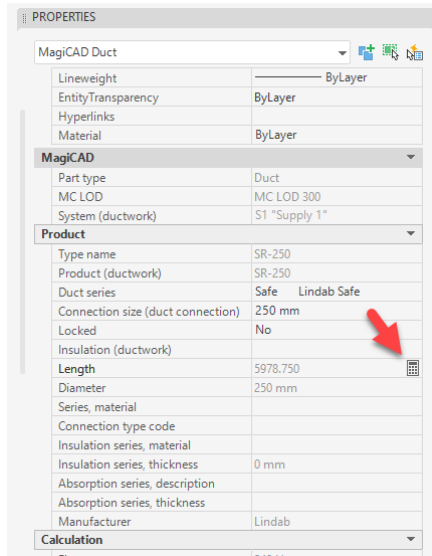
PROPERTIES

MagiCAD Duct

| | |
|---|---|
| Lineweight | ByLayer |
| EntityTransparency | ByLayer |
| Hyperlinks | |
| Material | ByLayer |

MagiCAD

| | |
|---|---|
| Part type | Duct |
| MC LOD | MC LOD 300 |
| System (ductwork) | S1 "Supply 1" |

Product

| | |
|---|---|
| Type name | SR-250 |
| Product (ductwork) | SR-250 |
| Duct series | Safe Lindab Safe |
| Connection size (duct connection) | 250 mm |
| Locked | No |
| Insulation (ductwork) | |
| Length | 5978.750 |
| Diameter | 250 mm |
| Series, material | |
| Connection type code | |
| Insulation series, material | |
| Insulation series, thickness | 0 mm |
| Absorption series, description | |
| Absorption series, thickness | |
| Manufacturer | Lindab |

Calculation